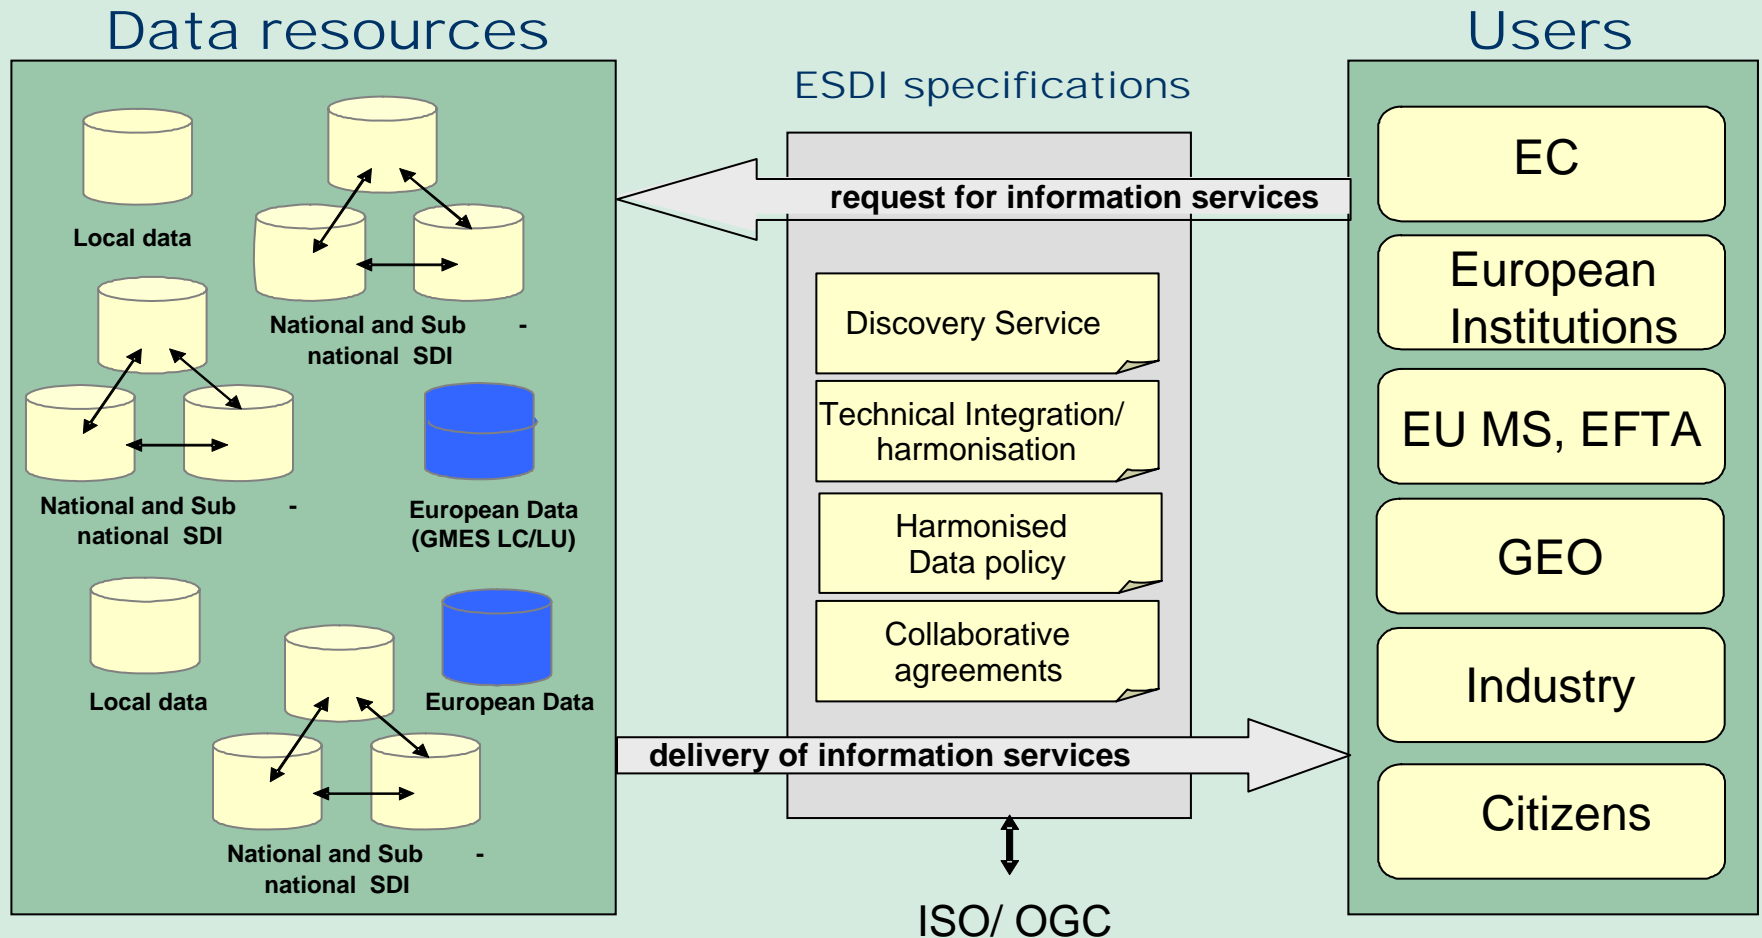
Data resources

Users

ESDI specifications

request for information services

Local data

National and Sub - national SDI

National and Sub - national SDI

European Data (GMES LC/LU)

Local data

European Data

National and Sub - national SDI

Discovery Service

Technical Integration/ harmonisation

Harmonised Data policy

Collaborative agreements

delivery of information services

ISO/ OGC

EC

European Institutions

EU MS, EFTA

GEO

Industry

Citizens